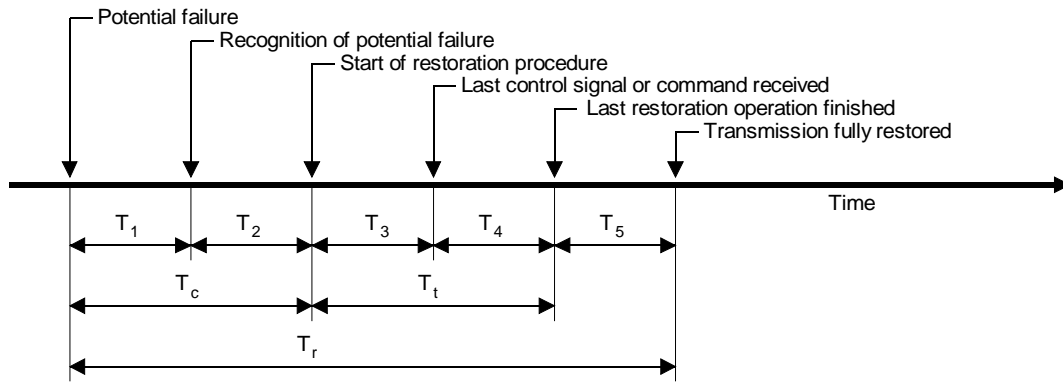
Potential failure
Recognition of potential failure
Start of restoration procedure
Last control signal or command received
Last restoration operation finished
Transmission fully restored

Time

$T_1$ $T_2$ $T_3$ $T_4$ $T_5$

$T_c$ $T_t$

$T_r$